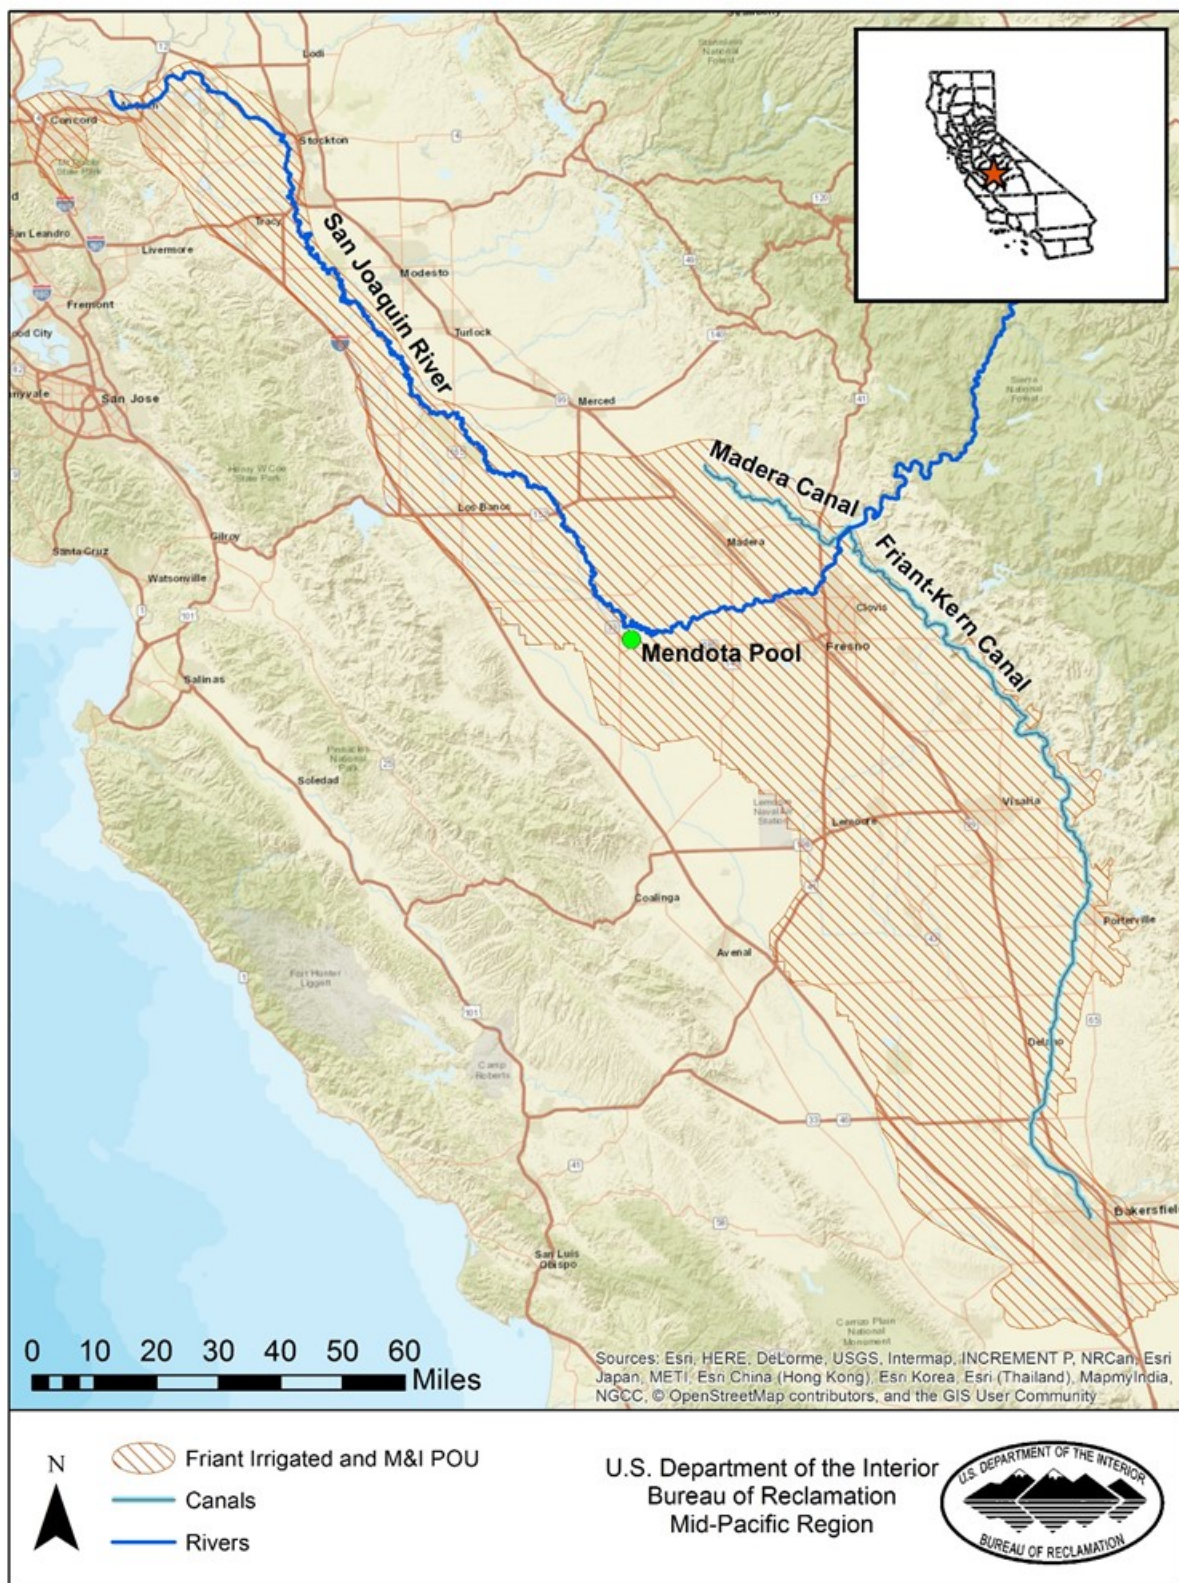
Lodi
Concord
Stockton
San Leandro
Livermore
Tracy
Modesto
Fremont
San Jose
Turlock
Merced
San Joaquin River
Madera Canal
Los Banos
Madera
Friant-Kern Canal
Gilroy
Santa Cruz
Watsonville
Clovis
Mendota Pool
Fresno
Salinas
Soledad
Lemoore
Visalia
Coalinga
Porterville
Avenal
Delano
Bakersfield
San Luis Obispo

0 10 20 30 40 50 60 Miles

Sources: Esri, HERE, DeLorme, USGS, Intermap, INCREMENT P, NRCan, Esri Japan, METI, Esri China (Hong Kong), Esri Korea, Esri (Thailand), MapmyIndia, NGCC, © OpenStreetMap contributors, and the GIS User Community

N
Friant Irrigated and M&I POU
Canals
Rivers

U.S. Department of the Interior
Bureau of Reclamation
Mid-Pacific Region

U.S. DEPARTMENT OF THE INTERIOR
BUREAU OF RECLAMATION